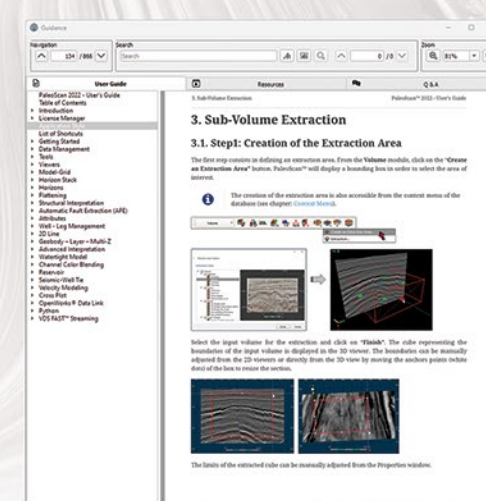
Guidance

Navigation
134 / 866
Search
Search
0 / 0
Zoom
81%

User Guide
Resources
Q & A

PaleoScan 2022 – User's Guide
Table of Contents
Introduction
License Manager
List of Shortcuts
Getting Started
Data Management
Tools
Viewers
Model-Grid
Horizon Stack
Horizons
Flattening
Structural Interpretation
Automatic Fault Extraction (AFE)
Attributes
Well – Log Management
2D Line
Geobody – Layer – Multi-Z
Advanced Interpretation
Watertight Model
Channel Color Blending
Reservoir
Seismic-Well Tie
Velocity Modeling
Cross Plot
OpenWorks® Data Link
Python
VDS FAST™ Streaming

3. Sub-Volume Extraction
PaleoScan™ 2022 – User's Guide

3. Sub-Volume Extraction

3.1. Step1: Creation of the Extraction Area

The first step consists in defining an extraction area. From the Volume module, click on the "Create an Extraction Area" button. PaleoScan™ will display a bounding box in order to select the area of interest.

The creation of the extraction area is also accessible from the context menu of the database (see chapter: Context Menu).

Volume

Select the input volume for the extraction and click on "Finish". The cube representing the boundaries of the input volume is displayed in the 3D viewer. The boundaries can be manually adjusted from the 2D viewers or directly from the 3D view by moving the anchors points (white dots) of the box to resize the section.

The limits of the extracted cube can be manually adjusted from the Properties window.